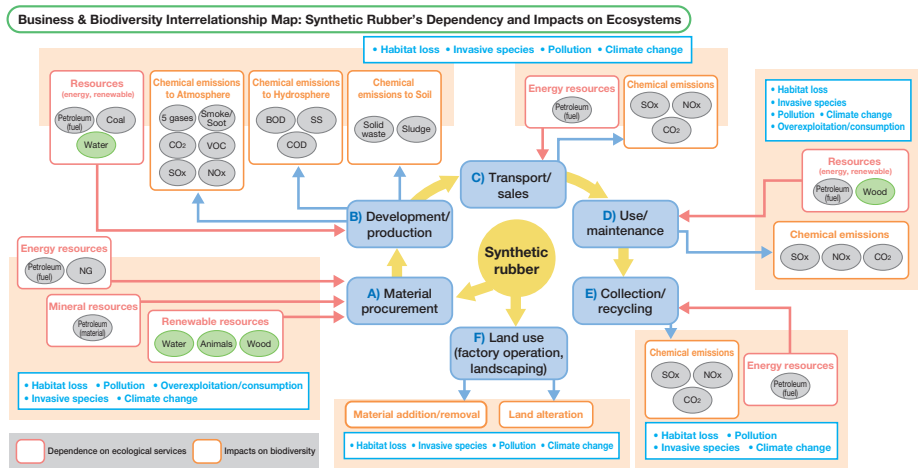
Business & Biodiversity Interrelationship Map: Synthetic Rubber's Dependency and Impacts on Ecosystems

• Habitat loss • Invasive species • Pollution • Climate change

Resources (energy, renewable)
Petroleum (fuel)
Coal
Water

Chemical emissions to Atmosphere
5 gases
Smoke/ Soot
$CO_2$
VOC
SOx
NOx

Chemical emissions to Hydrosphere
BOD
SS
COD

Chemical emissions to Soil
Solid waste
Sludge

Energy resources
Petroleum (fuel)

Chemical emissions
SOx
NOx
$CO_2$

• Habitat loss
• Invasive species
• Pollution • Climate change
• Overexploitation/consumption

Resources (energy, renewable)
Petroleum (fuel)
Wood

C) Transport/ sales

B) Development/ production

D) Use/ maintenance

Synthetic rubber

Chemical emissions
SOx
NOx
$CO_2$

Energy resources
Petroleum (fuel)
NG

Mineral resources
Petroleum (material)

Renewable resources
Water
Animals
Wood

A) Material procurement

E) Collection/ recycling

F) Land use (factory operation, landscaping)

• Habitat loss • Pollution • Overexploitation/consumption
• Invasive species • Climate change

Material addition/removal
Land alteration

• Habitat loss • Invasive species • Pollution • Climate change

Chemical emissions
SOx
NOx
$CO_2$

Energy resources
Petroleum (fuel)

• Habitat loss • Pollution
• Invasive species • Climate change

Dependence on ecological services
Impacts on biodiversity